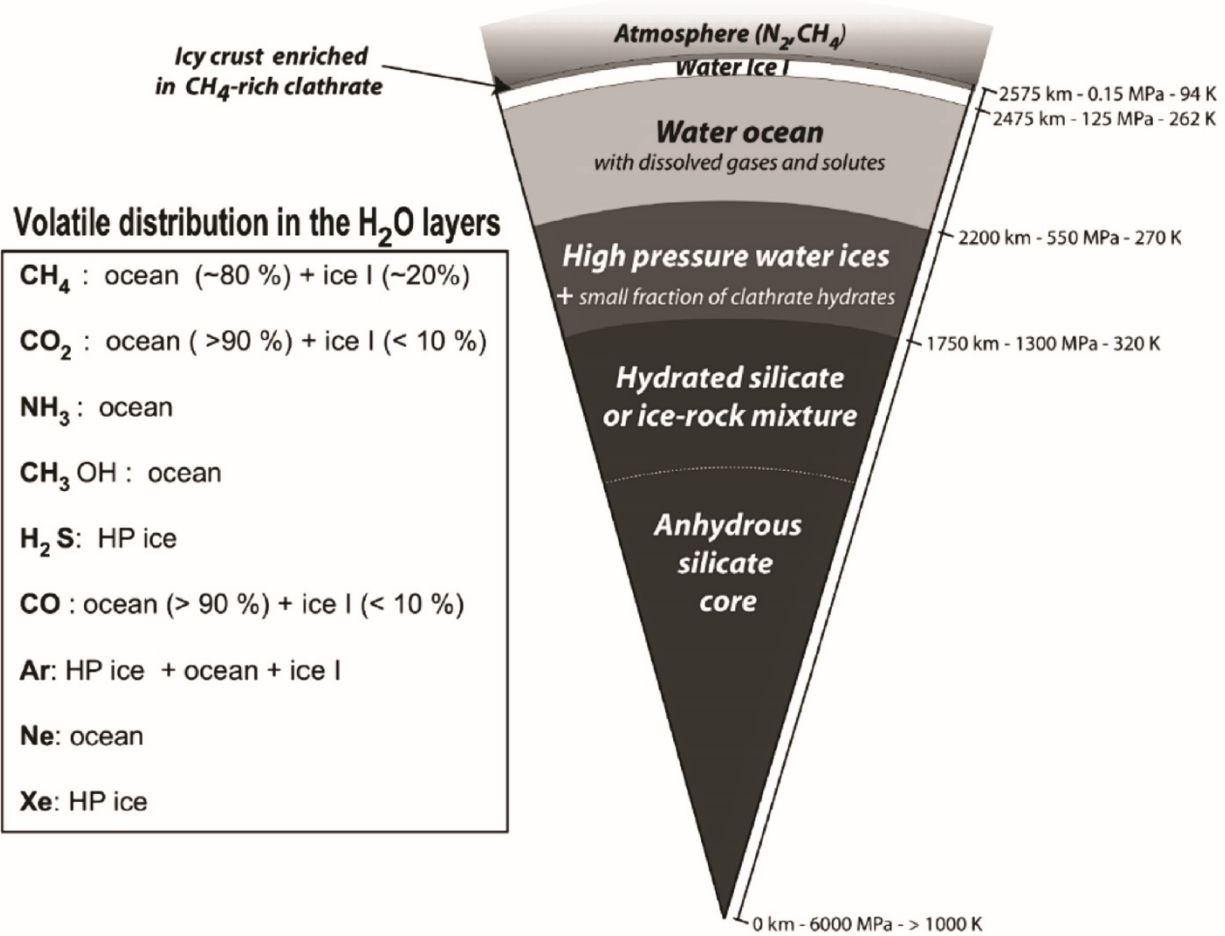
Atmosphere ($N_2$, $CH_4$)

Water Ice I

Icy crust enriched in $CH_4$-rich clathrate

2575 km - 0.15 MPa - 94 K
2475 km - 125 MPa - 262 K

Water ocean
with dissolved gases and solutes

Volatile distribution in the $H_2O$ layers

$CH_4$ : ocean (~80 %) + ice I (~20%)

$CO_2$ : ocean ( >90 %) + ice I (< 10 %)

$NH_3$ : ocean

$CH_3$ OH : ocean

$H_2$ S: HP ice

CO : ocean (> 90 %) + ice I (< 10 %)

Ar: HP ice + ocean + ice I

Ne: ocean

Xe: HP ice

2200 km - 550 MPa - 270 K

High pressure water ices
+ small fraction of clathrate hydrates

1750 km - 1300 MPa - 320 K

Hydrated silicate or ice-rock mixture

Anhydrous silicate core

0 km - 6000 MPa - > 1000 K